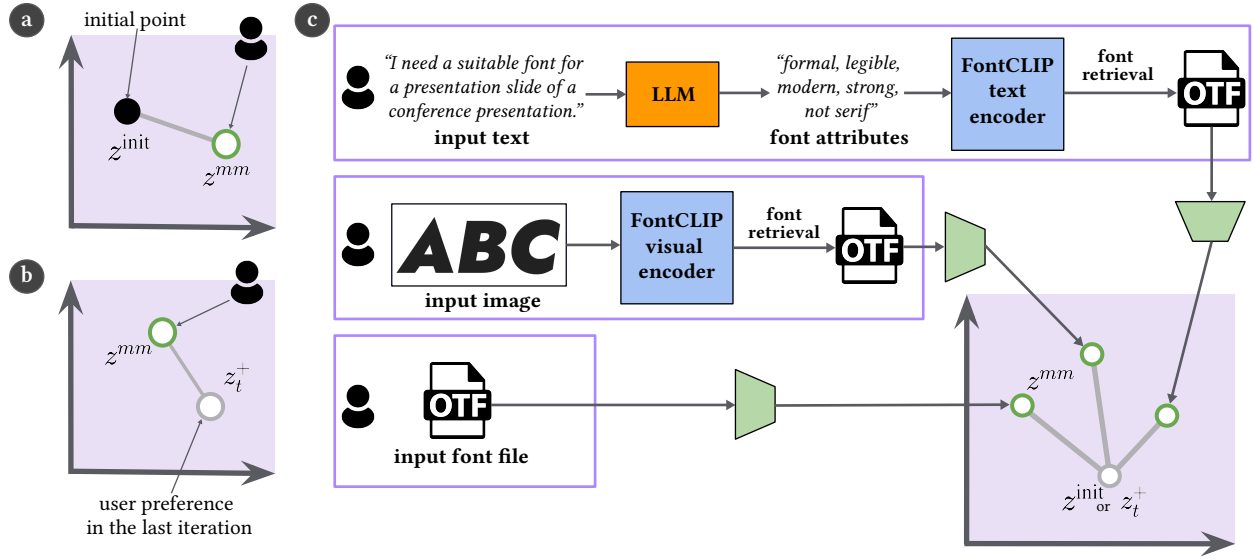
a

initial point

$z^{\text{init}}$

$z^{mm}$

b

$z^{mm}$

$z_t^+$

user preference in the last iteration

c

"I need a suitable font for a presentation slide of a conference presentation."

input text

LLM

"formal, legible, modern, strong, not serif"

font attributes

FontCLIP text encoder

font retrieval

OTF

ABC

input image

FontCLIP visual encoder

font retrieval

OTF

OTF

input font file

$z^{mm}$

$z^{\text{init}}$ or $z_t^+$